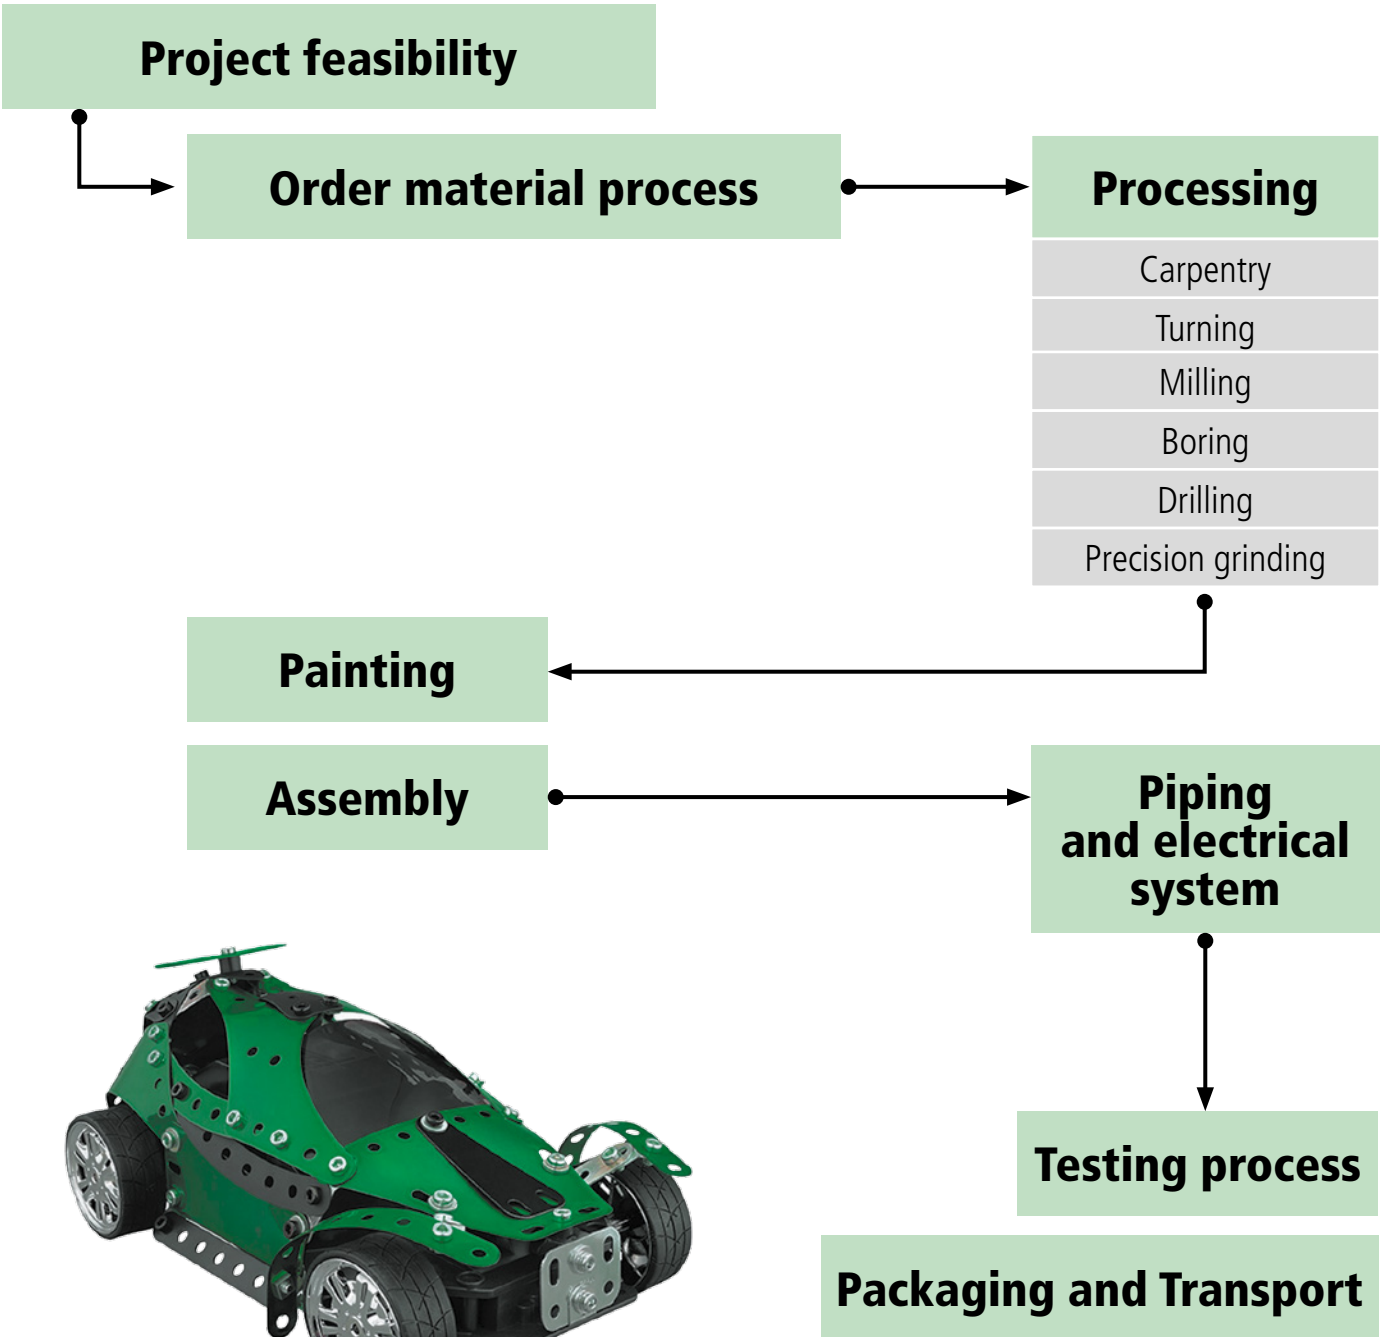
Project feasibility

Order material process

Processing

Carpentry

Turning

Milling

Boring

Drilling

Precision grinding

Painting

Assembly

Piping and electrical system

Testing process

Packaging and Transport